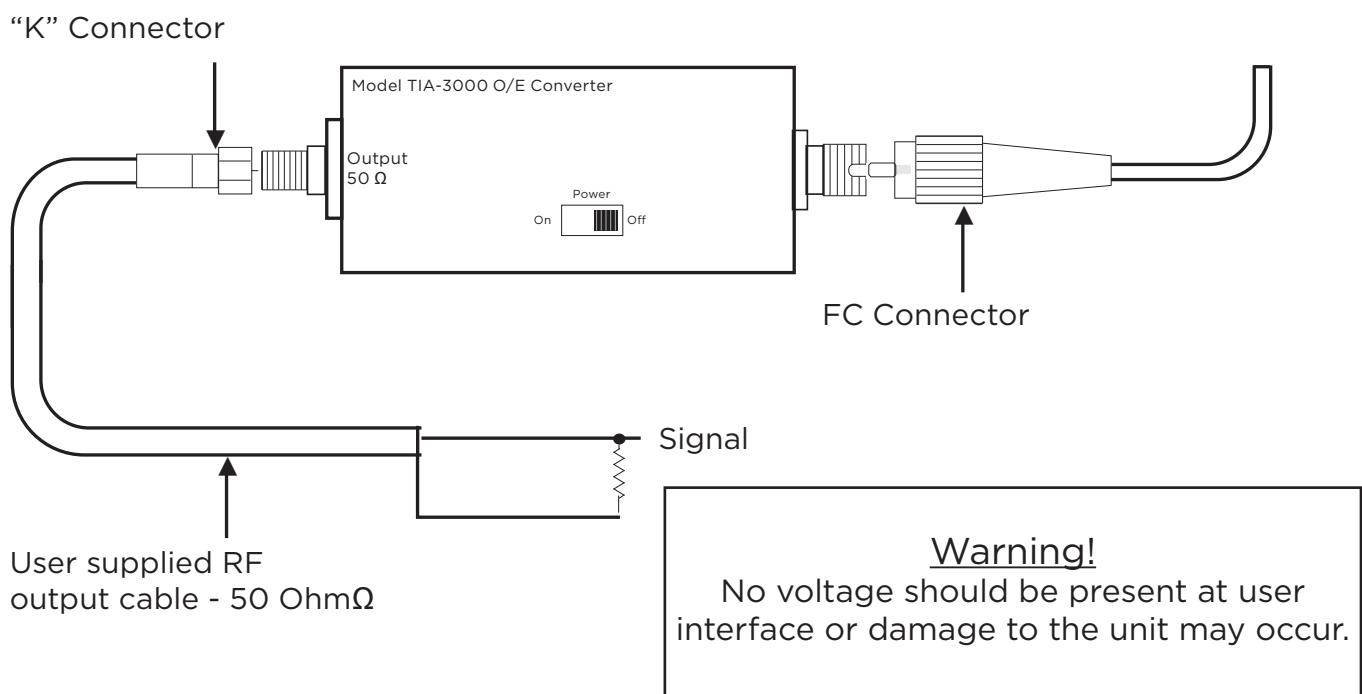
“K” Connector

Model TIA-3000 O/E Converter

Output
50 Ω

Power

On

Off

FC Connector

Signal

User supplied RF output cable - 50 OhmΩ

Warning!

No voltage should be present at user interface or damage to the unit may occur.